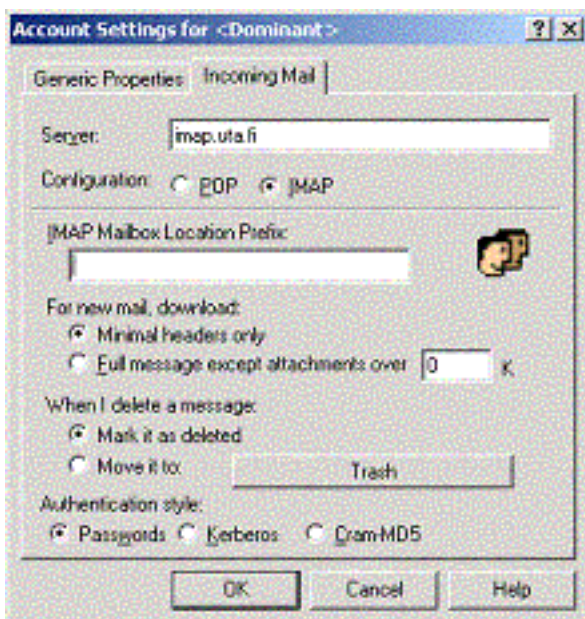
Account Settings for <Dominant>

?

X

Generic Properties

Incoming Mail

Server: imap.uta.fi

Configuration: POP IMAP

IMAP Mailbox Location Prefix:

For new mail, download:

Minimal headers only

Full message except attachments over 0 K

When I delete a message:

Mark it as deleted

Move it to: Trash

Authentication style:

Passwords Kerberos Cram-MD5

OK Cancel Help